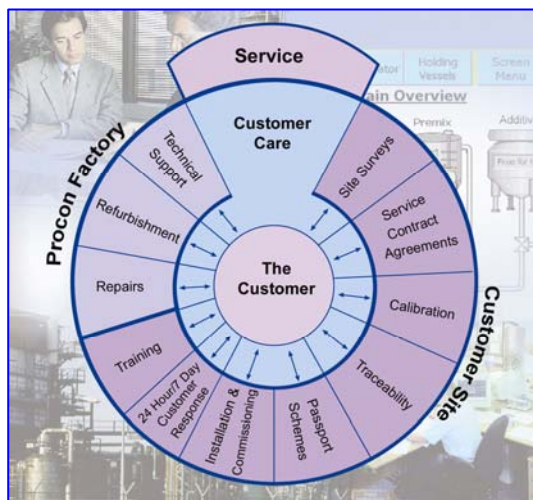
Service

Customer Care

Procon Factory

Technical Support

Refurbishment

Repairs

Training

24 Hour/7 Day Customer Response

Installation & Commissioning

Passport Schemes

Traceability

Calibration

Service Contract Agreements

Site Surveys

Customer Site

The Customer

ator

Holding Vessels

Screen Menu

ain Overview

Premix

Additiv